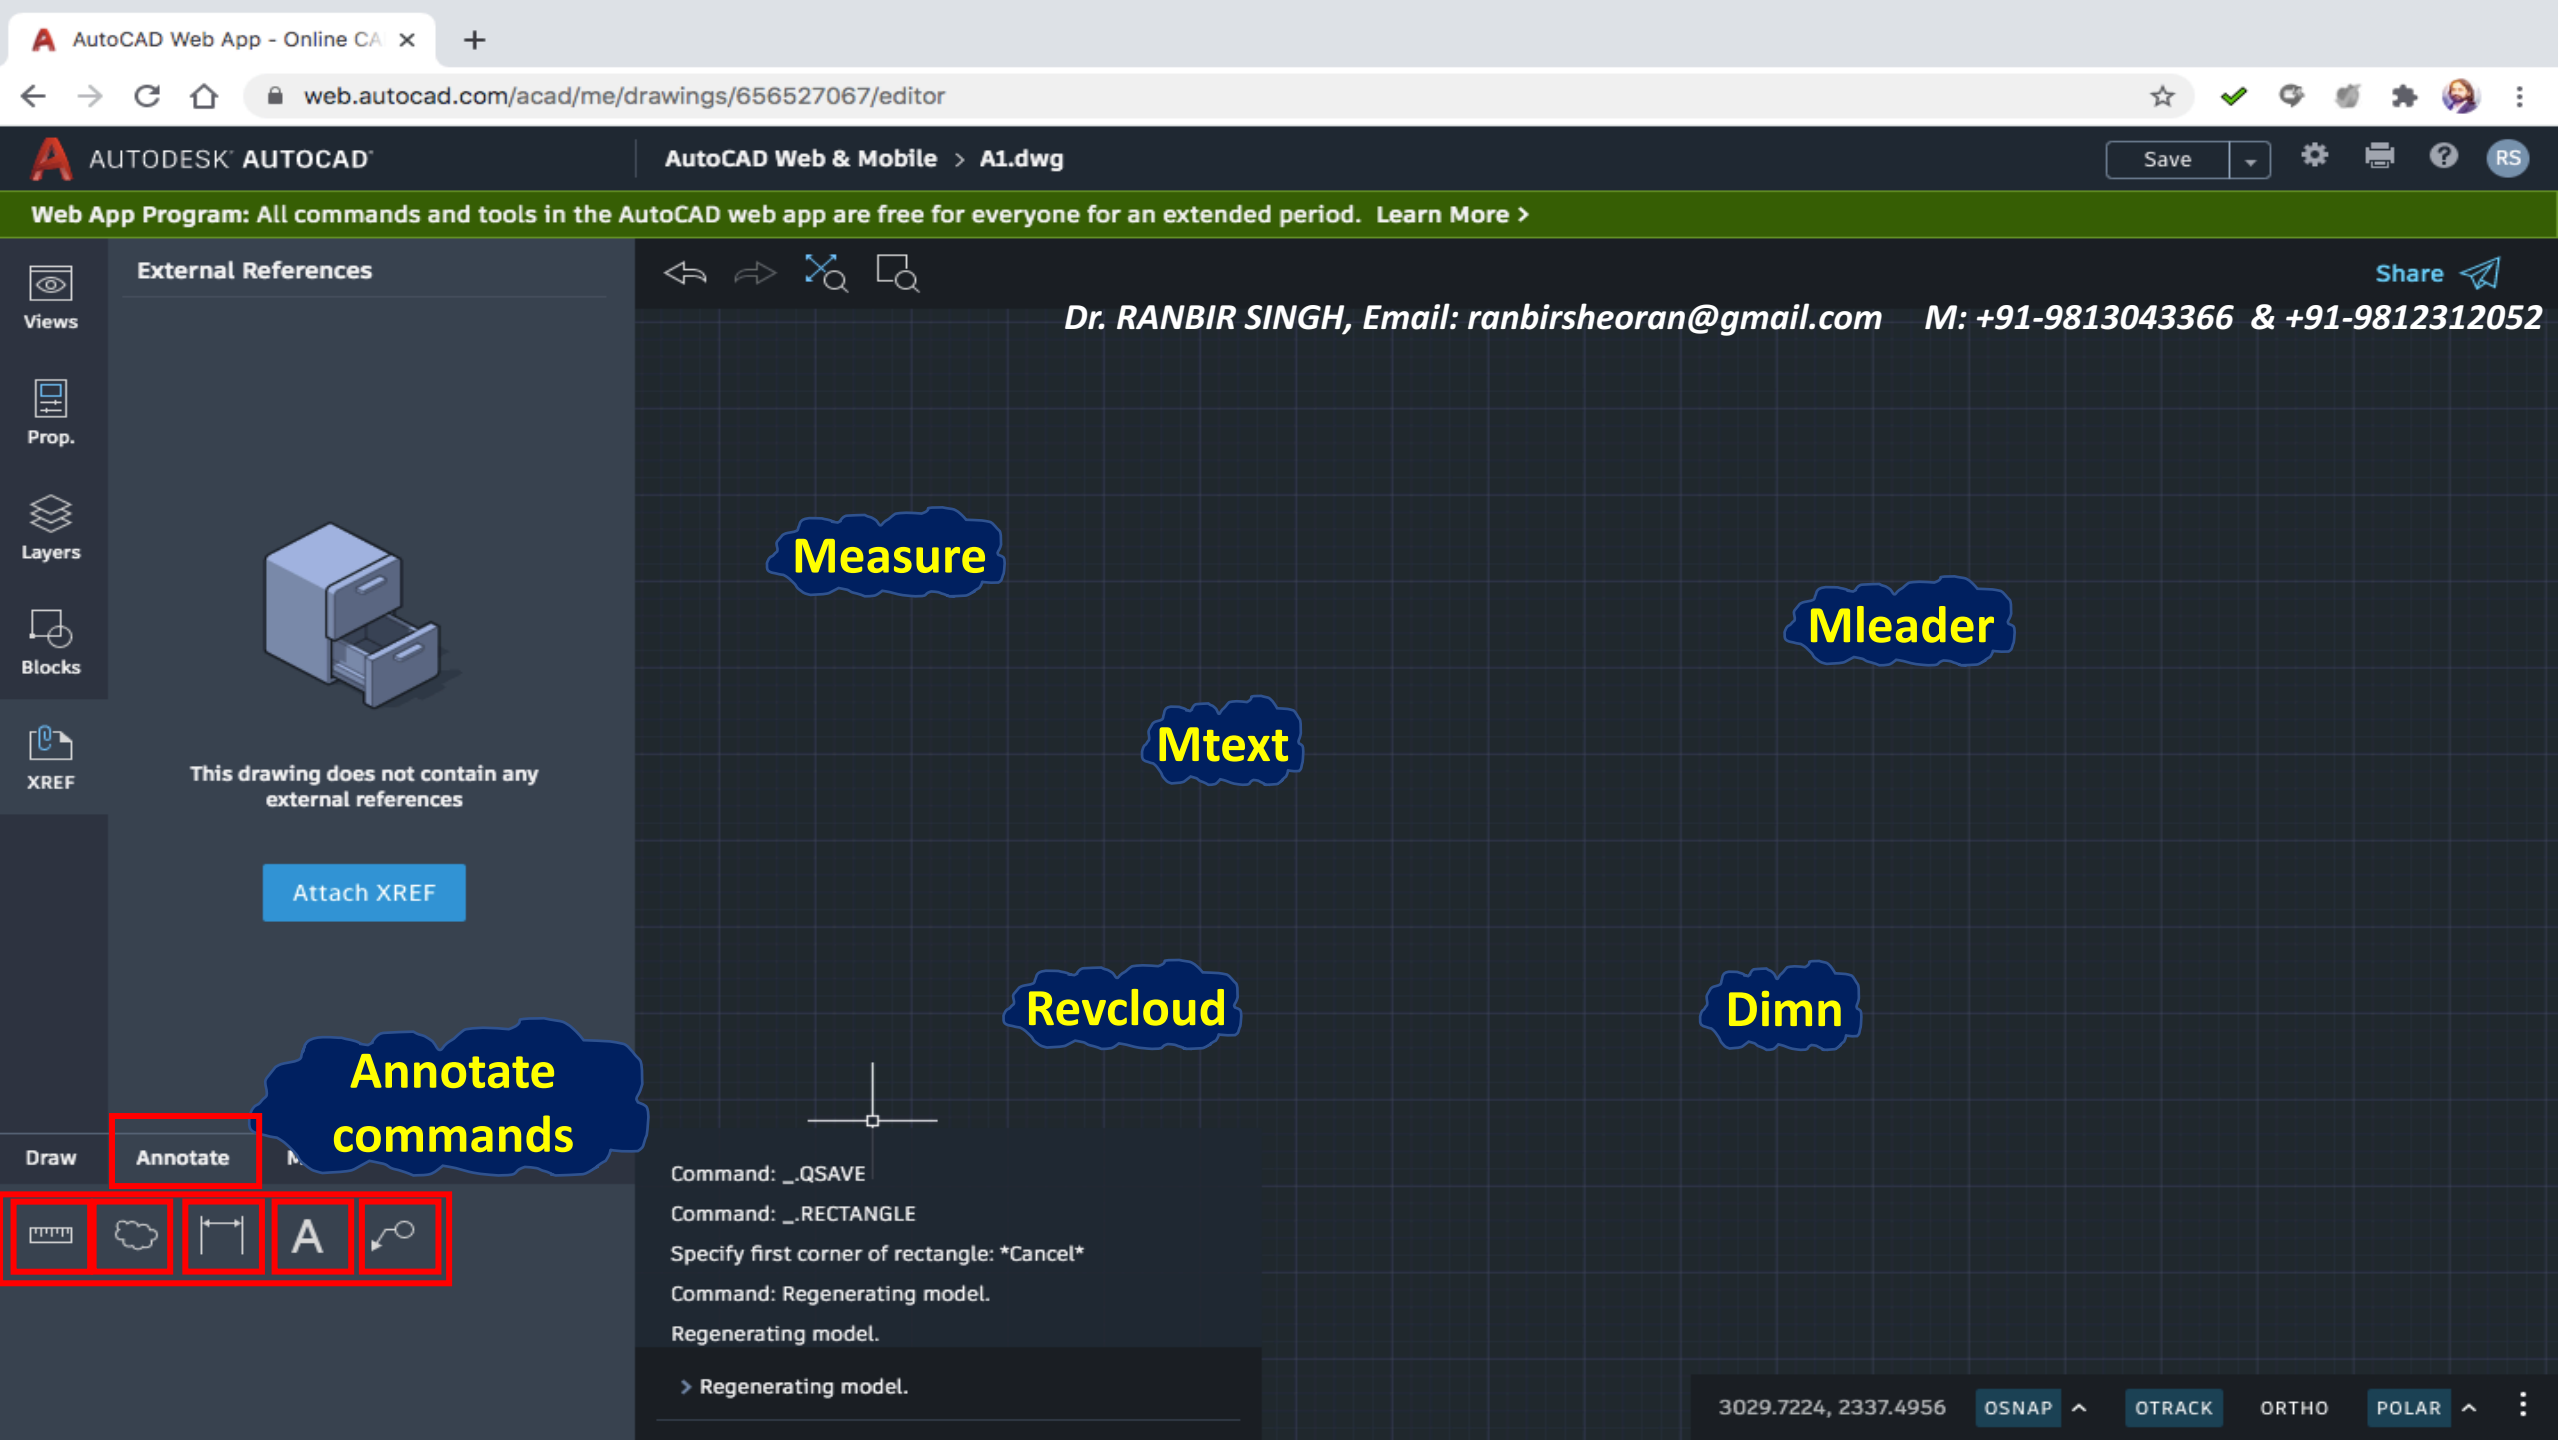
AutoCAD Web App - Online CA ×

web.autocad.com/acad/me/drawings/656527067/editor

AUTODESK AUTOCAD

AutoCAD Web & Mobile > A1.dwg

Save

RS

Web App Program: All commands and tools in the AutoCAD web app are free for everyone for an extended period. Learn More >

Views

Prop.

Layers

Blocks

XREF

External References

This drawing does not contain any external references

Attach XREF

Share

Dr. RANBIR SINGH, Email: ranbirsheoran@gmail.com M: +91-9813043366 & +91-9812312052

Measure

Mleader

Mtext

Revcloud

Dimn

Annotate commands

Draw

Annotate

M

A

Command: _.QSAVE

Command: _.RECTANGLE

Specify first corner of rectangle: *Cancel*

Command: Regenerating model.

Regenerating model.

> Regenerating model.

3029.7224, 2337.4956

OSNAP

OTRACK

ORTHO

POLAR